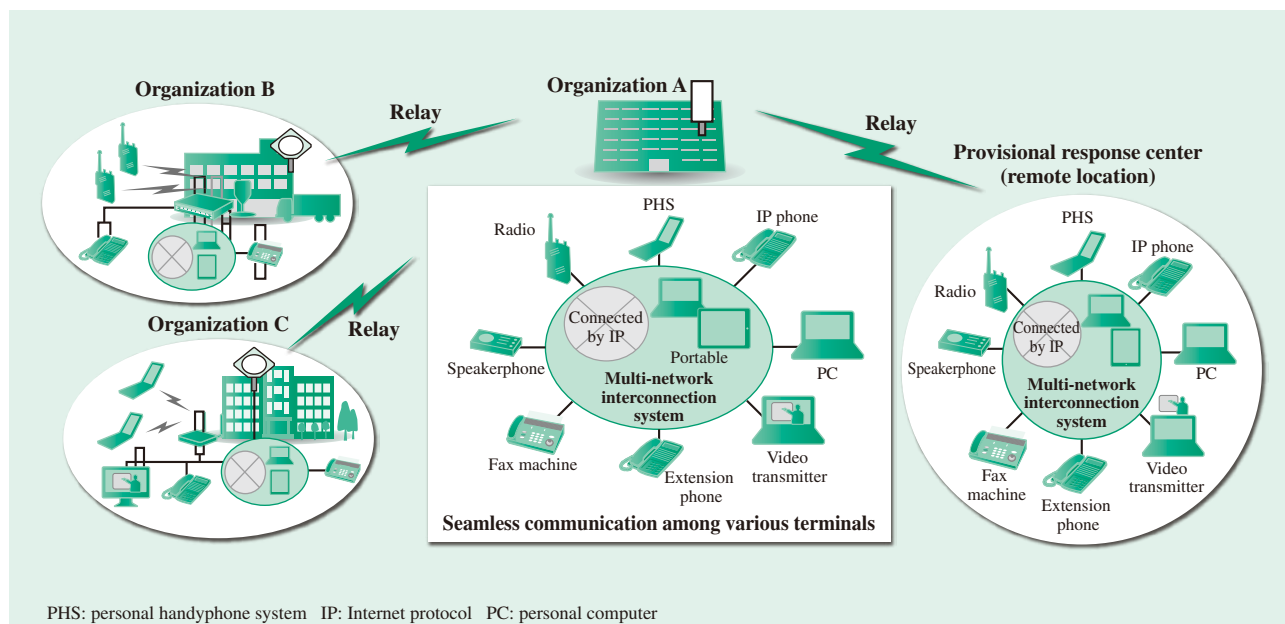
Organization B

Relay

Organization A

Relay

Provisional response center (remote location)

Organization C

Relay

Radio

PHS

IP phone

Connected by IP

Portable

Speakerphone

Multi-network interconnection system

PC

Fax machine

Extension phone

Video transmitter

Seamless communication among various terminals

PHS

IP phone

Radio

Speakerphone

Connected by IP

PC

Multi-network interconnection system

Fax machine

Extension phone

Video transmitter

PHS: personal handyphone system IP: Internet protocol PC: personal computer